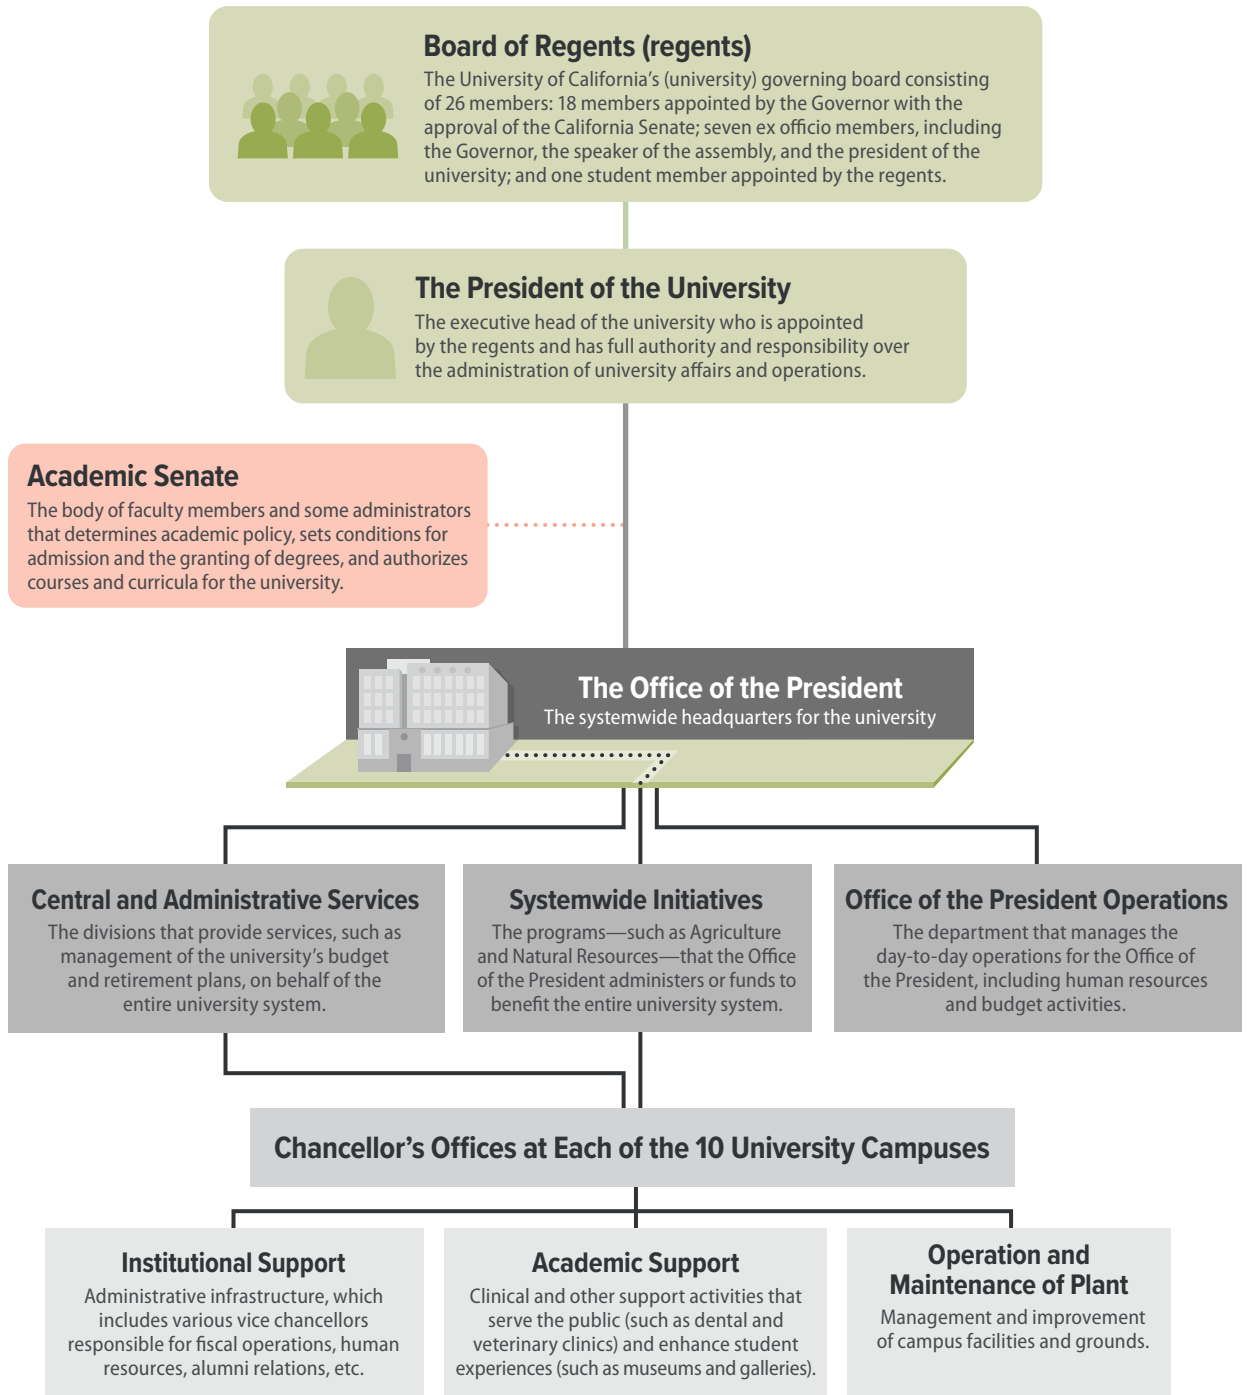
Board of Regents (regents)
The University of California's (university) governing board consisting of 26 members: 18 members appointed by the Governor with the approval of the California Senate; seven ex officio members, including the Governor, the speaker of the assembly, and the president of the university; and one student member appointed by the regents.

The President of the University
The executive head of the university who is appointed by the regents and has full authority and responsibility over the administration of university affairs and operations.

Academic Senate
The body of faculty members and some administrators that determines academic policy, sets conditions for admission and the granting of degrees, and authorizes courses and curricula for the university.

The Office of the President
The systemwide headquarters for the university

Central and Administrative Services
The divisions that provide services, such as management of the university's budget and retirement plans, on behalf of the entire university system.

Systemwide Initiatives
The programs—such as Agriculture and Natural Resources—that the Office of the President administers or funds to benefit the entire university system.

Office of the President Operations
The department that manages the day-to-day operations for the Office of the President, including human resources and budget activities.

Chancellor's Offices at Each of the 10 University Campuses

Institutional Support
Administrative infrastructure, which includes various vice chancellors responsible for fiscal operations, human resources, alumni relations, etc.

Academic Support
Clinical and other support activities that serve the public (such as dental and veterinary clinics) and enhance student experiences (such as museums and galleries).

Operation and Maintenance of Plant
Management and improvement of campus facilities and grounds.